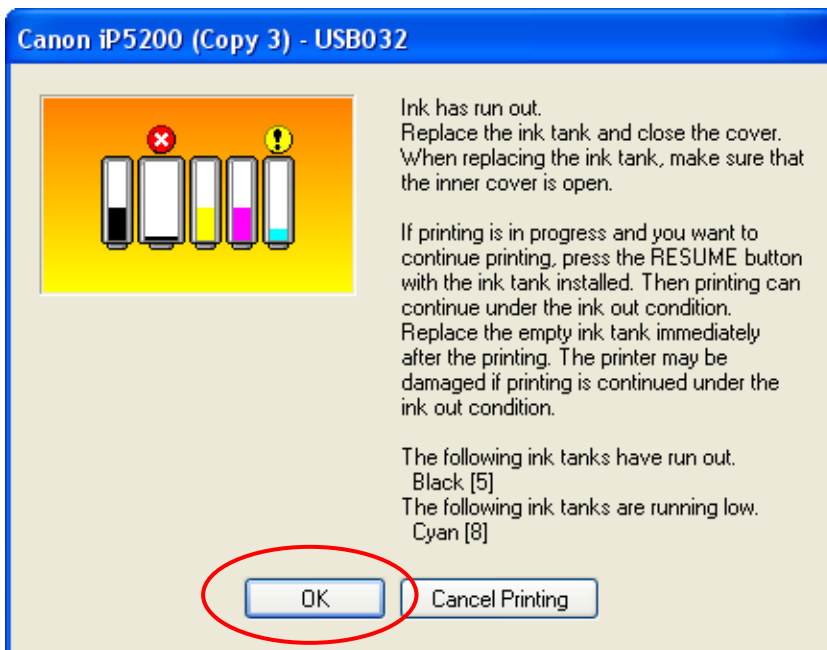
Canon iP5200 (Copy 3) - USB032

Ink has run out.
Replace the ink tank and close the cover.
When replacing the ink tank, make sure that the inner cover is open.

If printing is in progress and you want to continue printing, press the RESUME button with the ink tank installed. Then printing can continue under the ink out condition. Replace the empty ink tank immediately after the printing. The printer may be damaged if printing is continued under the ink out condition.

The following ink tanks have run out.
Black [5]
The following ink tanks are running low.
Cyan [8]

OK

Cancel Printing